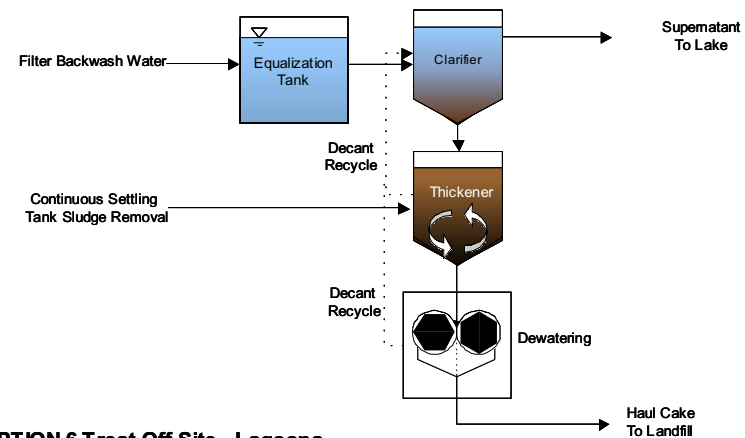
Filter Backwash Water

Equalization Tank

Clarifier

Supernatant To Lake

Decant Recycle

Continuous Settling Tank Sludge Removal

Thickener

Decant Recycle

Dewatering

Haul Cake To Landfill

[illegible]PTION 6 Treat Off Site - Lagoons